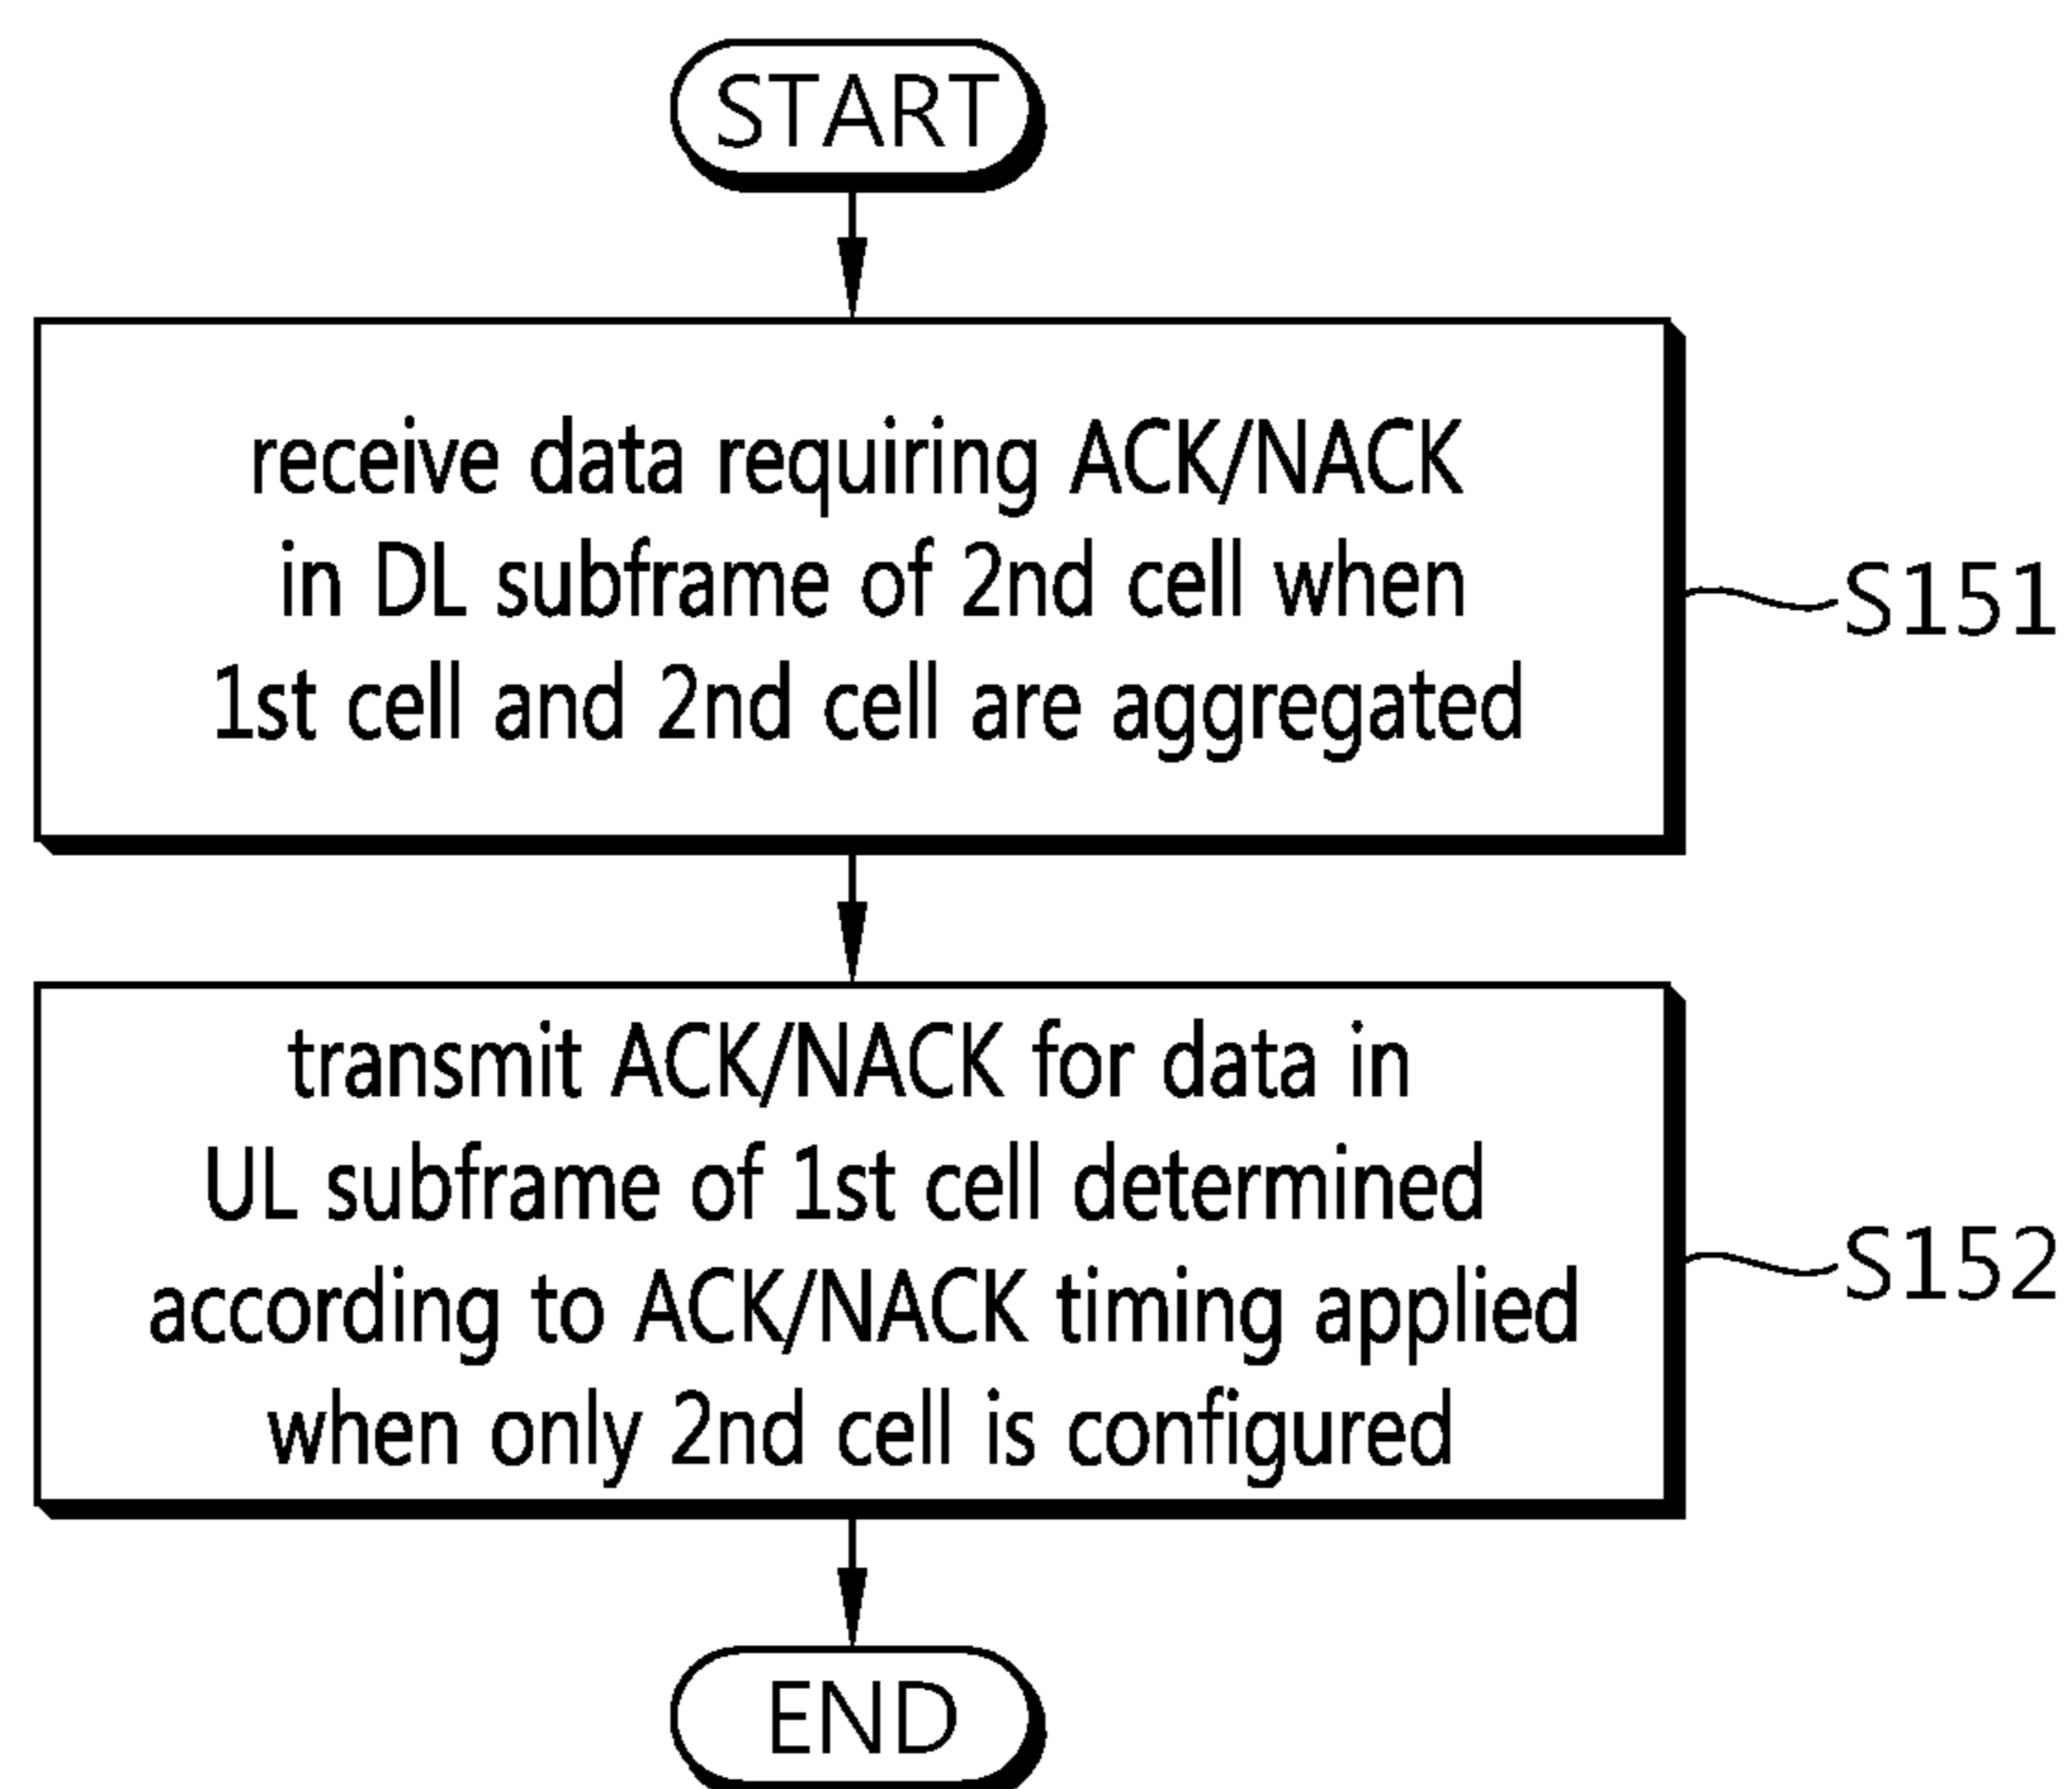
START

receive data requiring ACK/NACK in DL subframe of 2nd cell when 1st cell and 2nd cell are aggregated

S151

transmit ACK/NACK for data in UL subframe of 1st cell determined according to ACK/NACK timing applied when only 2nd cell is configured

S152

END